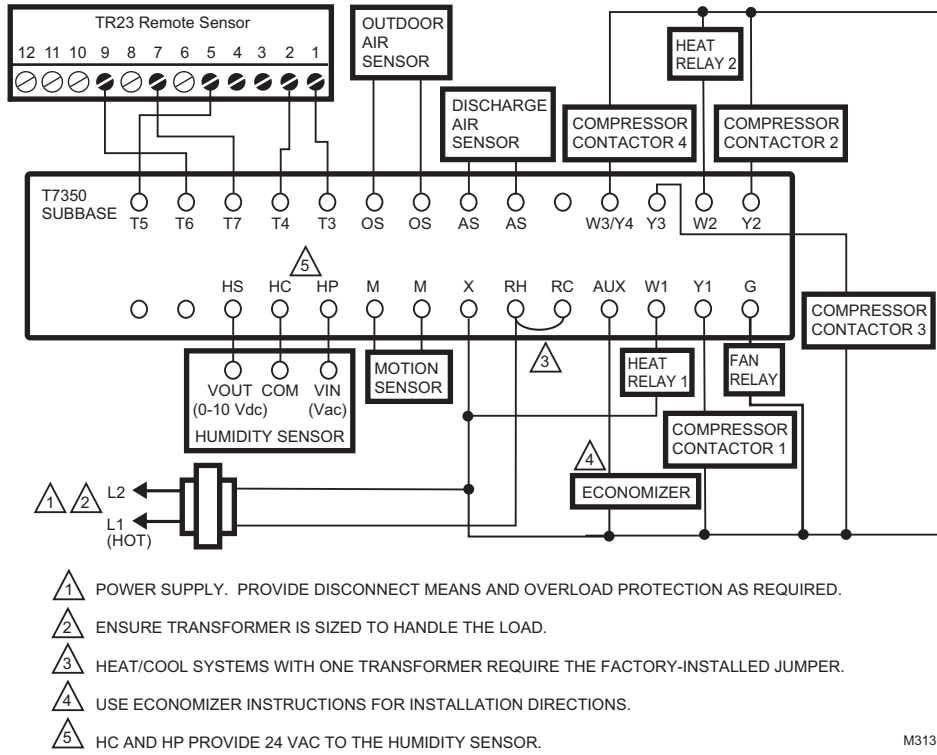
TR23 Remote Sensor

12 11 10 9 8 7 6 5 4 3 2 1

OUTDOOR AIR SENSOR

DISCHARGE AIR SENSOR

HEAT RELAY 2

COMPRESSOR CONTACTOR 4

COMPRESSOR CONTACTOR 2

T7350 SUBBASE

T5 T6 T7 T4 T3 OS OS AS AS W3/Y4 Y3 W2 Y2

5

HS HC HP M M X RH RC AUX W1 Y1 G

COMPRESSOR CONTACTOR 3

3

VOUT (0-10 Vdc) COM VIN (Vac)

HUMIDITY SENSOR

MOTION SENSOR

HEAT RELAY 1

FAN RELAY

COMPRESSOR CONTACTOR 1

4

ECONOMIZER

1 2 L2

L1 (HOT)

1 POWER SUPPLY. PROVIDE DISCONNECT MEANS AND OVERLOAD PROTECTION AS REQUIRED.

2 ENSURE TRANSFORMER IS SIZED TO HANDLE THE LOAD.

3 HEAT/COOL SYSTEMS WITH ONE TRANSFORMER REQUIRE THE FACTORY-INSTALLED JUMPER.

4 USE ECONOMIZER INSTRUCTIONS FOR INSTALLATION DIRECTIONS.

5 HC AND HP PROVIDE 24 VAC TO THE HUMIDITY SENSOR.

M313